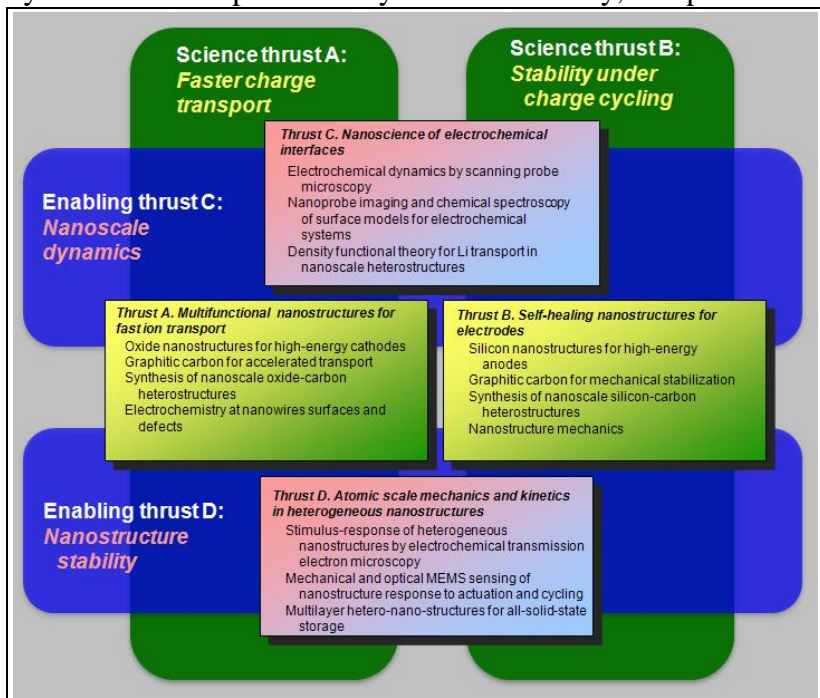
Science thrust A: Faster charge transport

Science thrust B: Stability under charge cycling

Thrust C. Nanoscience of electrochemical interfaces
Electrochemical dynamics by scanning probe microscopy
Nanoprobe imaging and chemical spectroscopy of surface models for electrochemical systems
Density functional theory for Li transport in nanoscale heterostructures

Enabling thrust C: Nanoscale dynamics

Thrust A. Multifunctional nanostructures for fast ion transport
Oxide nanostructures for high-energy cathodes
Graphitic carbon for accelerated transport
Synthesis of nanoscale oxide-carbon heterostructures
Electrochemistry at nanowires surfaces and defects

Thrust B. Self-healing nanostructures for electrodes
Silicon nanostructures for high-energy anodes
Graphitic carbon for mechanical stabilization
Synthesis of nanoscale silicon-carbon heterostructures
Nanostructure mechanics

Enabling thrust D: Nanostructure stability

Thrust D. Atomic scale mechanics and kinetics in heterogeneous nanostructures
Stimulus-response of heterogeneous nanostructures by electrochemical transmission electron microscopy
Mechanical and optical MEMS sensing of nanostructure response to actuation and cycling
Multilayer hetero-nano-structures for all-solid-state storage